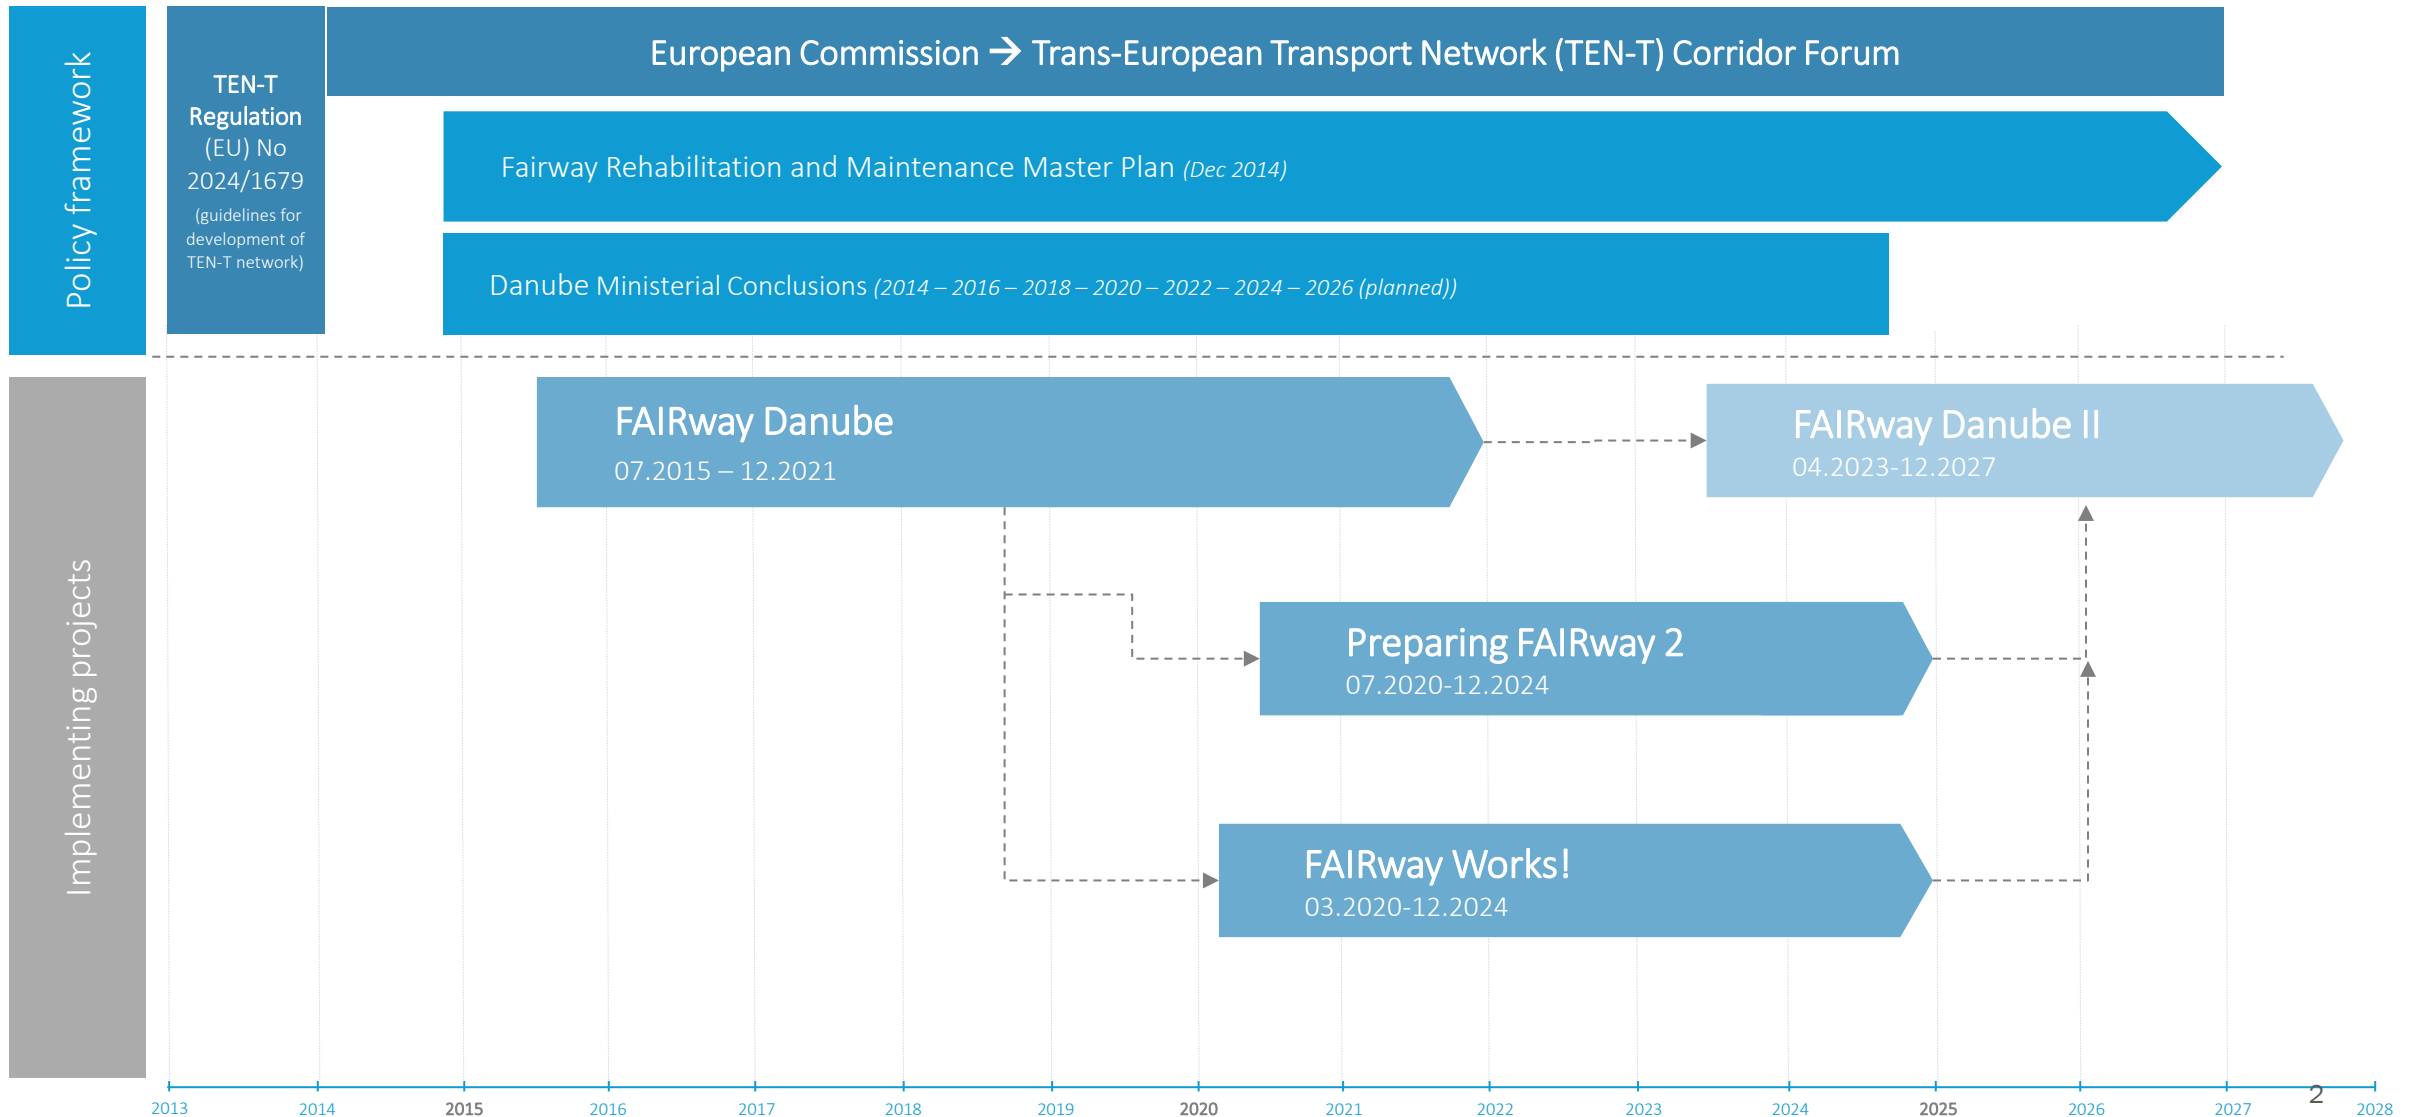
Policy framework

TEN-T Regulation (EU) No 2024/1679 (guidelines for development of TEN-T network)

European Commission → Trans-European Transport Network (TEN-T) Corridor Forum

Fairway Rehabilitation and Maintenance Master Plan (Dec 2014)

Danube Ministerial Conclusions (2014 – 2016 – 2018 – 2020 – 2022 – 2024 – 2026 (planned))

Implementing projects

FAIRway Danube
07.2015 – 12.2021

FAIRway Danube II
04.2023-12.2027

Preparing FAIRway 2
07.2020-12.2024

FAIRway Works!
03.2020-12.2024

2013 2014 2015 2016 2017 2018 2019 2020 2021 2022 2023 2024 2025 2026 2027 2028

2